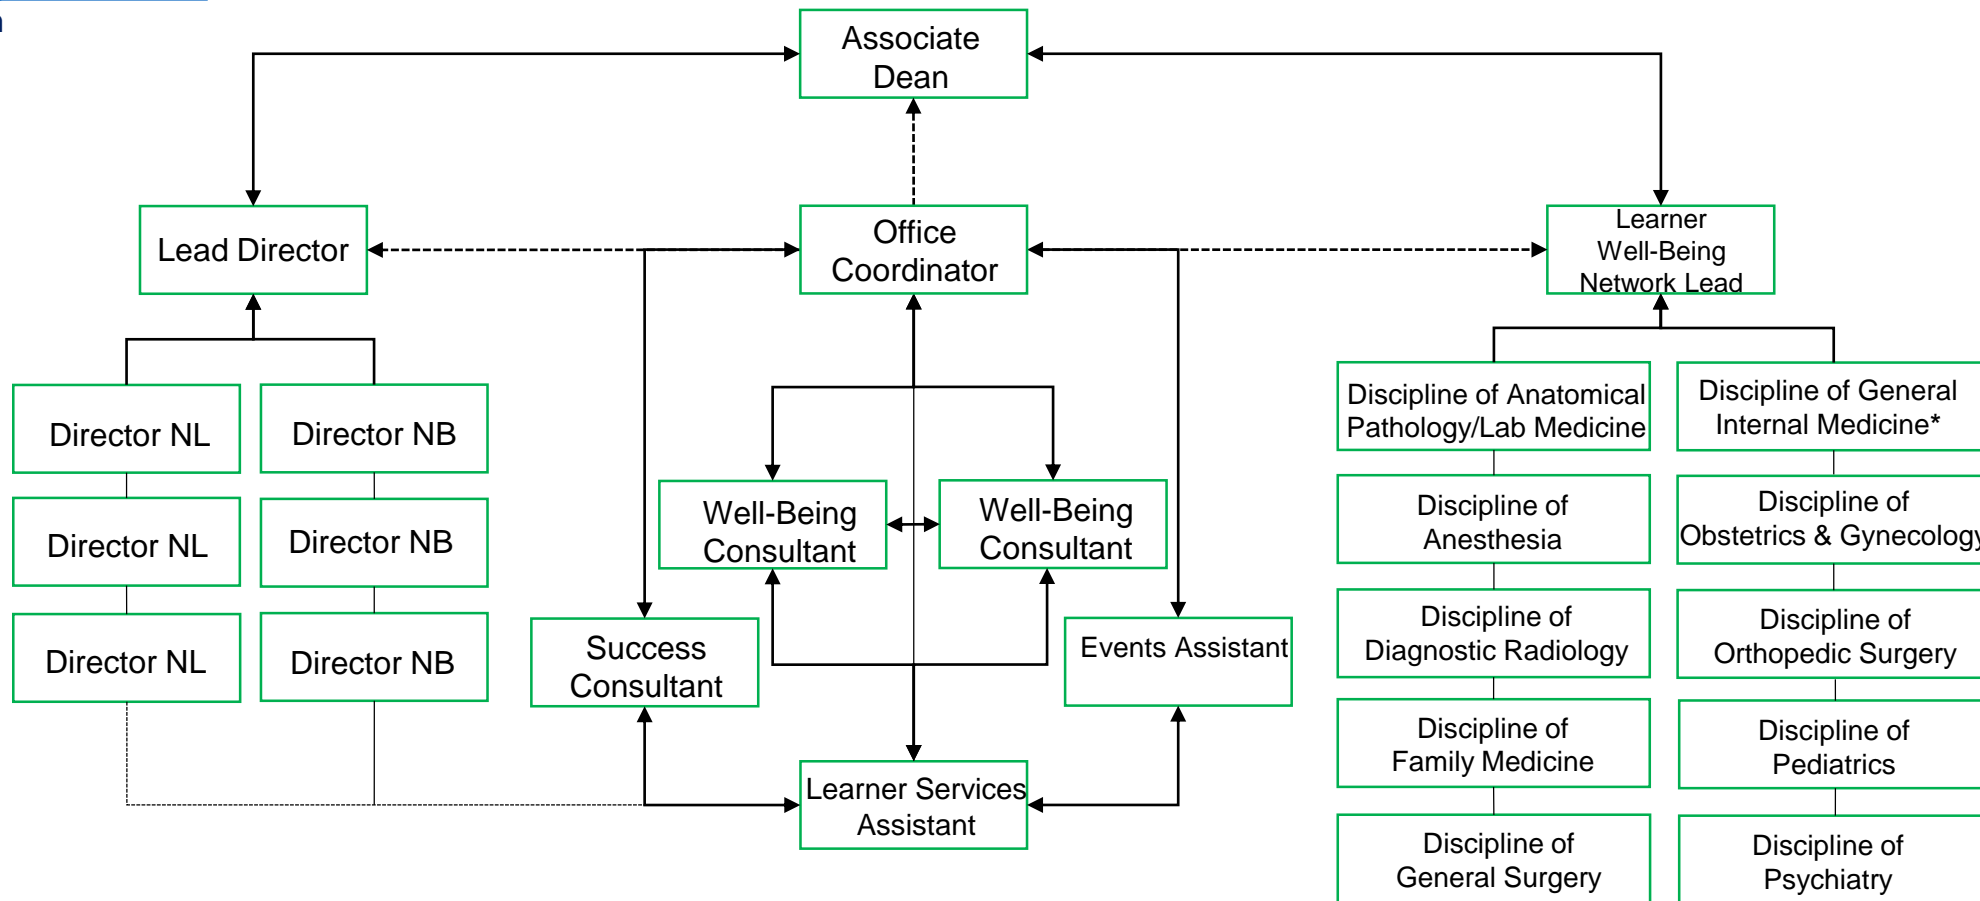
Associate Dean

Lead Director

Office Coordinator

Learner Well-Being Network Lead

Director NL

Director NB

Director NL

Director NB

Director NL

Director NB

Well-Being Consultant

Well-Being Consultant

Success Consultant

Events Assistant

Learner Services Assistant

Discipline of Anatomical Pathology/Lab Medicine

Discipline of General Internal Medicine*

Discipline of Anesthesia

Discipline of Obstetrics & Gynecolog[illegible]

Discipline of Diagnostic Radiology

Discipline of Orthopedic Surgery

Discipline of Family Medicine

Discipline of Pediatrics

Discipline of General Surgery

Discipline of Psychiatry